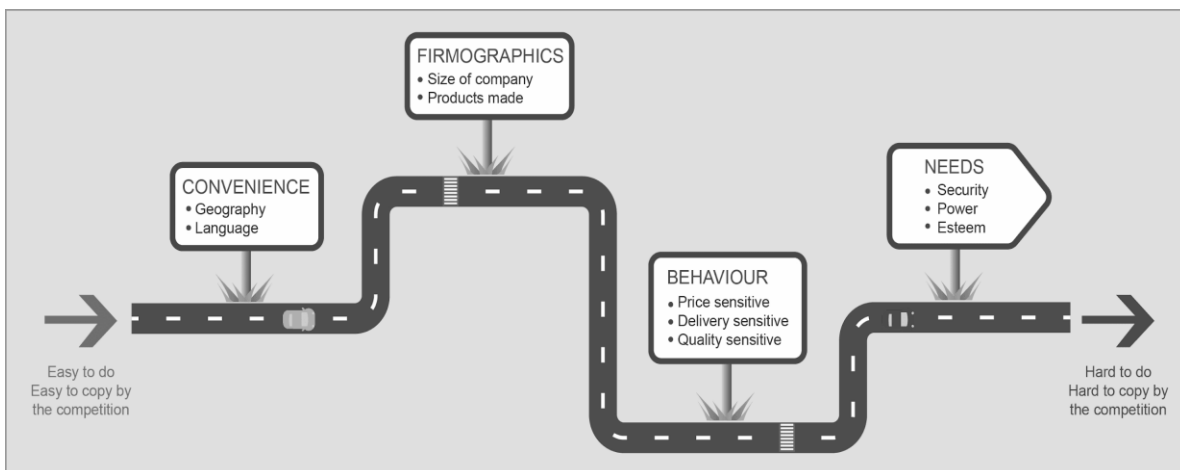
Easy to do
Easy to copy by the competition

CONVENIENCE
• Geography
• Language

FIRMOGRAPHICS
• Size of company
• Products made

BEHAVIOUR
• Price sensitive
• Delivery sensitive
• Quality sensitive

NEEDS
• Security
• Power
• Esteem

Hard to do
Hard to copy by the competition